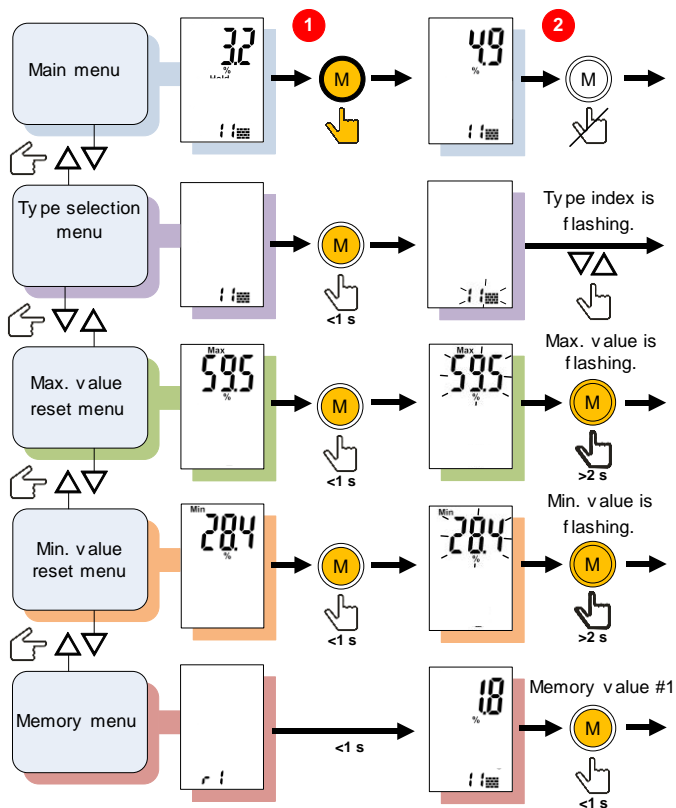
Main menu

3.2
%
11

1

M

4.9
%
11

2

M

Type selection menu

11

M

<1 s

11

Type index is flashing.

Max. value reset menu

Max
59.5
%

M

<1 s

Max
59.5
%

Max. value is flashing.

M

>2 s

Min. value reset menu

Min
28.4
%

M

<1 s

Min
28.4
%

Min. value is flashing.

M

>2 s

Memory menu

r1

<1 s

1.8
%
11

Memory value #1

M

<1 s